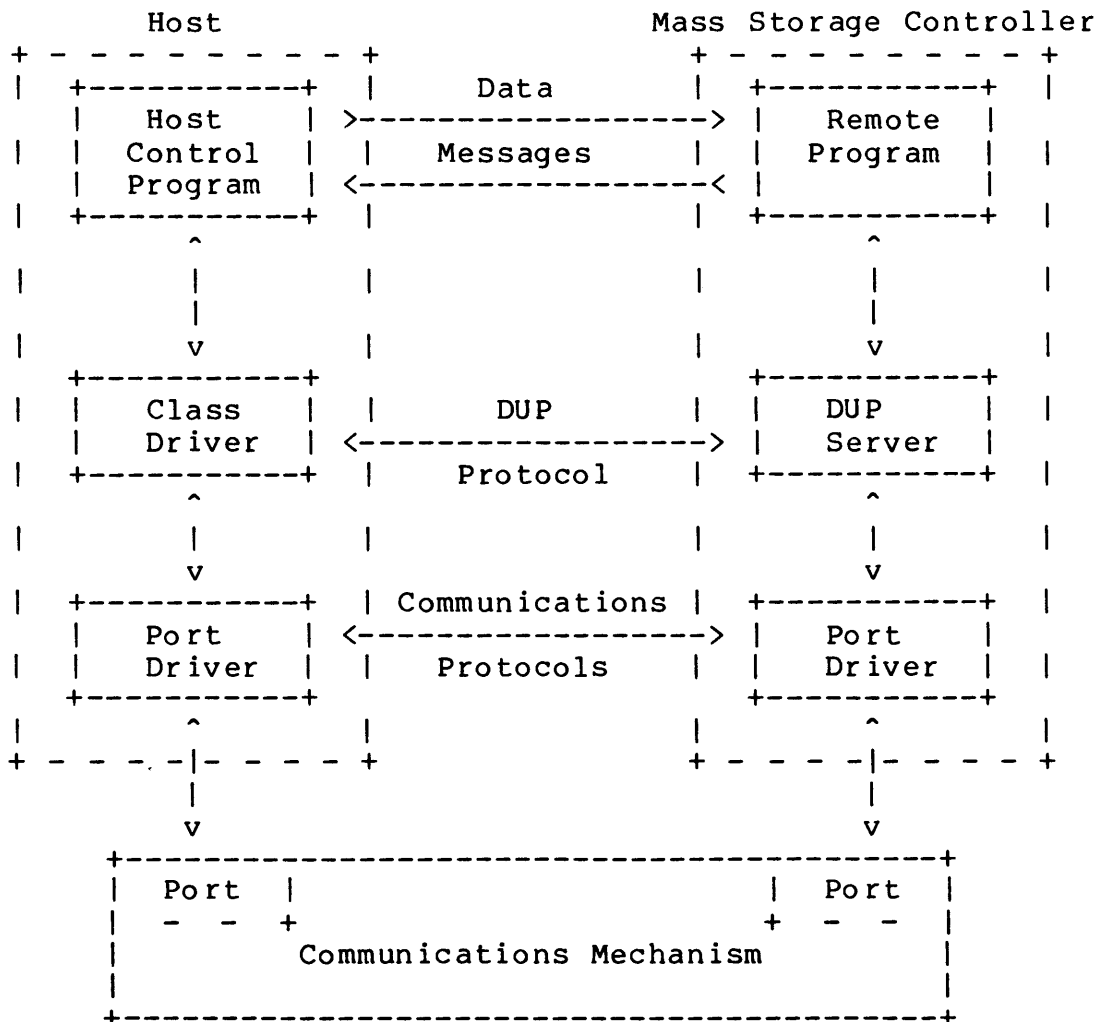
Host

Mass Storage Controller

Host Control Program

Data

Messages

Remote Program

Class Driver

DUP

Protocol

DUP Server

Port Driver

Communications

Protocols

Port Driver

Port

Port

Communications Mechanism